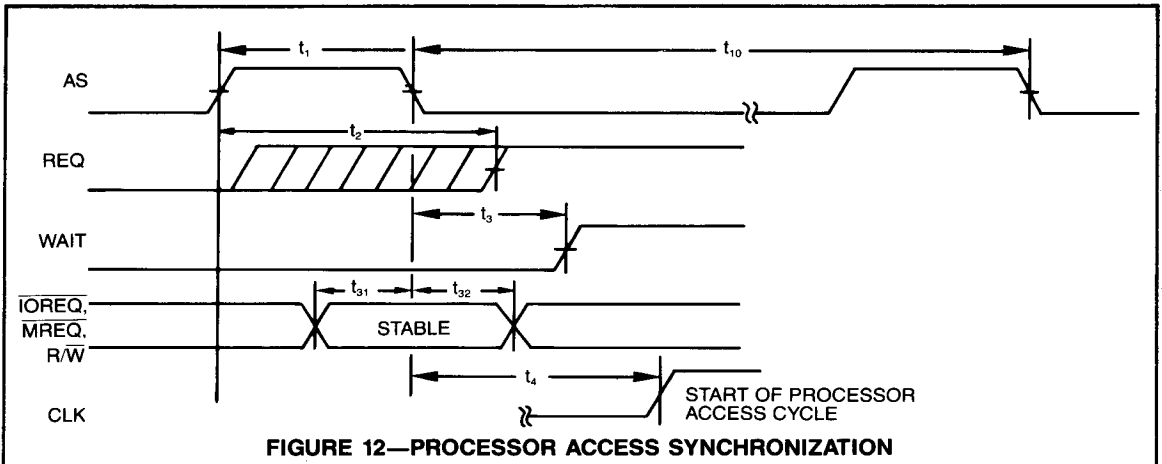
$t_1$

$t_{10}$

AS

$t_2$

REQ

$t_3$

WAIT

$t_{31}$

$t_{32}$

$\overline{IOREQ}$,

$\overline{MREQ}$,

$R/\overline{W}$

STABLE

$t_4$

CLK

START OF PROCESSOR ACCESS CYCLE

FIGURE 12—PROCESSOR ACCESS SYNCHRONIZATION